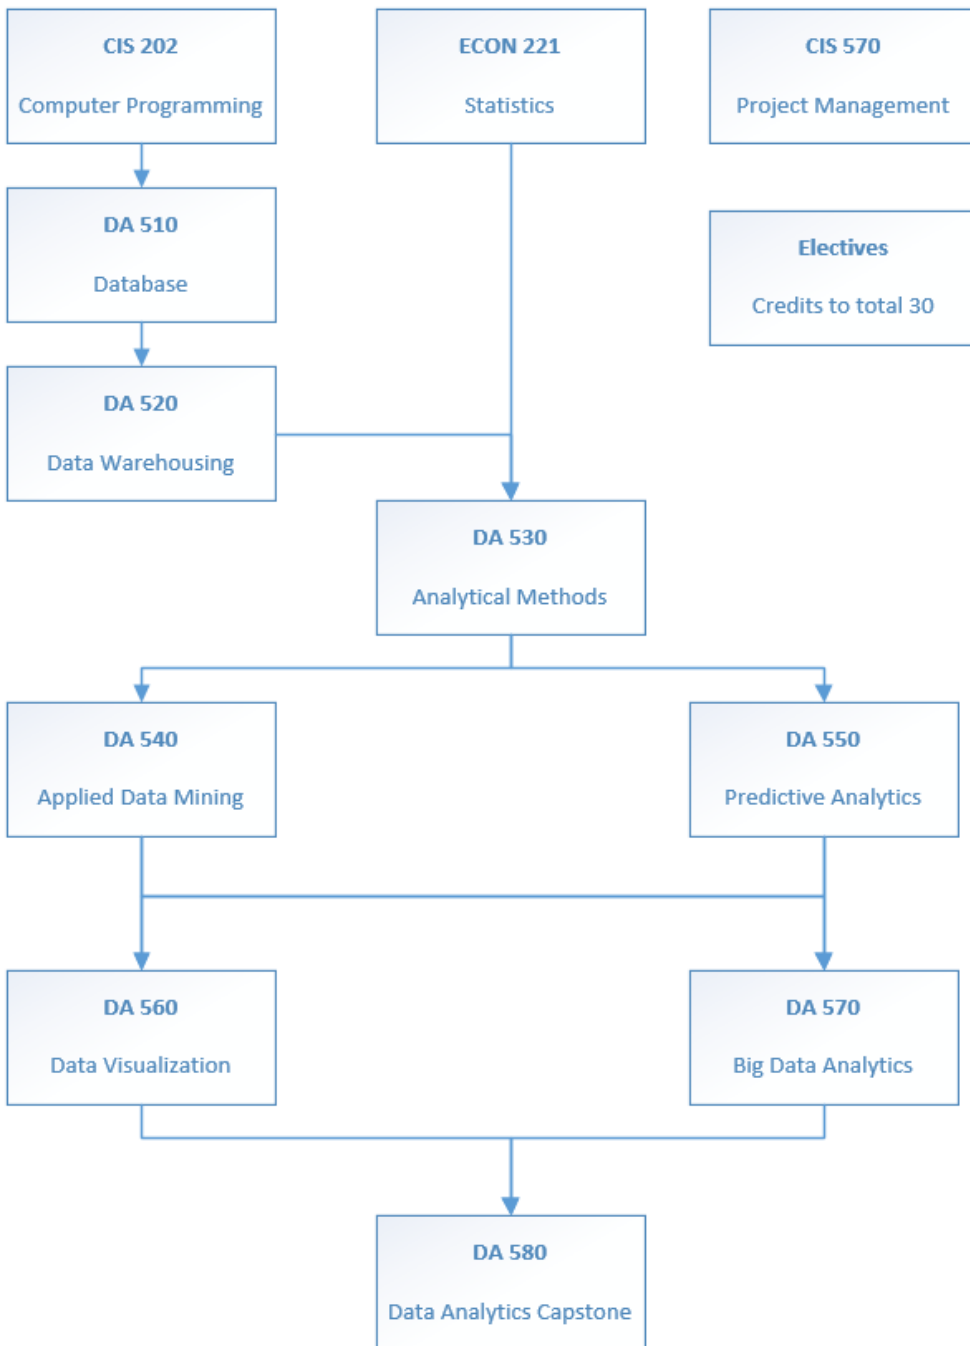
CIS 202

Computer Programming

ECON 221

Statistics

CIS 570

Project Management

DA 510

Database

Electives

Credits to total 30

DA 520

Data Warehousing

DA 530

Analytical Methods

DA 540

Applied Data Mining

DA 550

Predictive Analytics

DA 560

Data Visualization

DA 570

Big Data Analytics

DA 580

Data Analytics Capstone